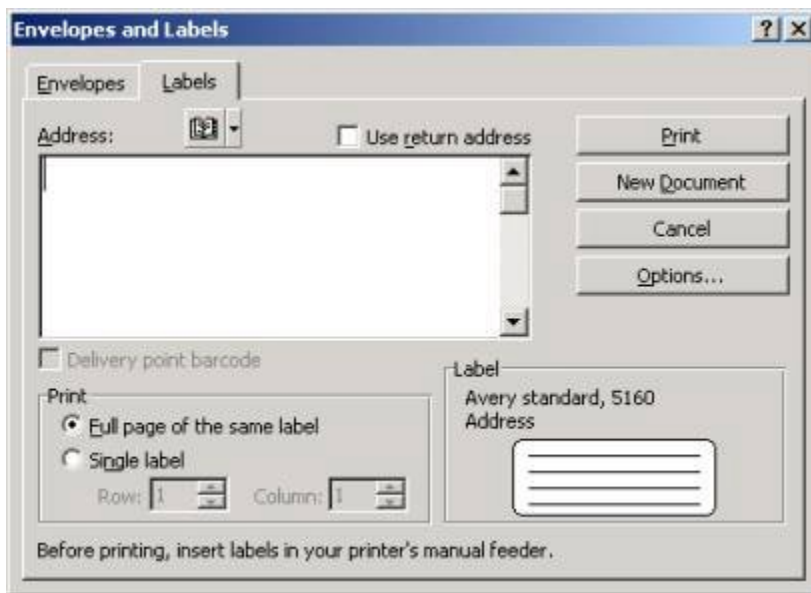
Envelopes and Labels

? X

Envelopes Labels

Address:

Use return address

Print

New Document

Cancel

Options...

Delivery point barcode

Print

Full page of the same label

Single label

Row: 1 Column: 1

Label

Avery standard, 5160
Address

Before printing, insert labels in your printer's manual feeder.